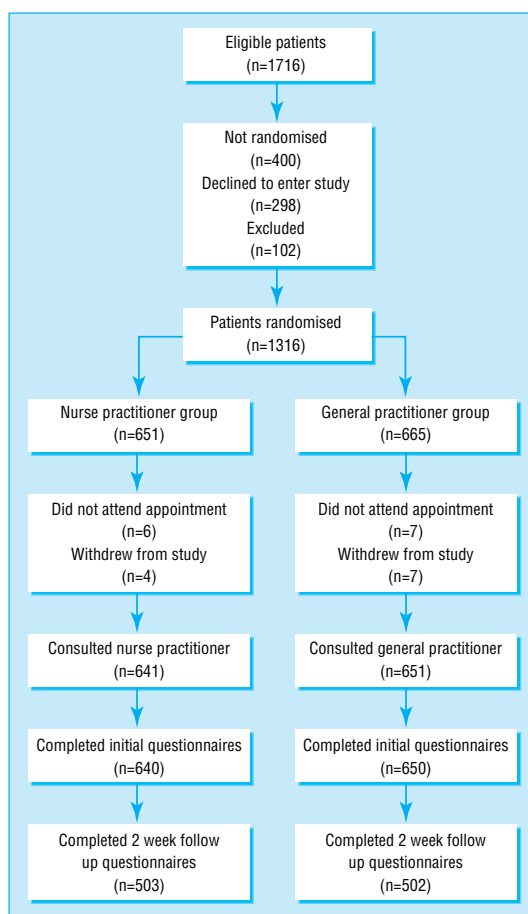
Eligible patients
(n=1716)

Not randomised
(n=400)
Declined to enter study
(n=298)
Excluded
(n=102)

Patients randomised
(n=1316)

Nurse practitioner group
(n=651)

Did not attend appointment
(n=6)
Withdrew from study
(n=4)

Consulted nurse practitioner
(n=641)

Completed initial questionnaires
(n=640)

Completed 2 week follow up questionnaires
(n=503)

General practitioner group
(n=665)

Did not attend appointment
(n=7)
Withdrew from study
(n=7)

Consulted general practitioner
(n=651)

Completed initial questionnaires
(n=650)

Completed 2 week follow up questionnaires
(n=502)